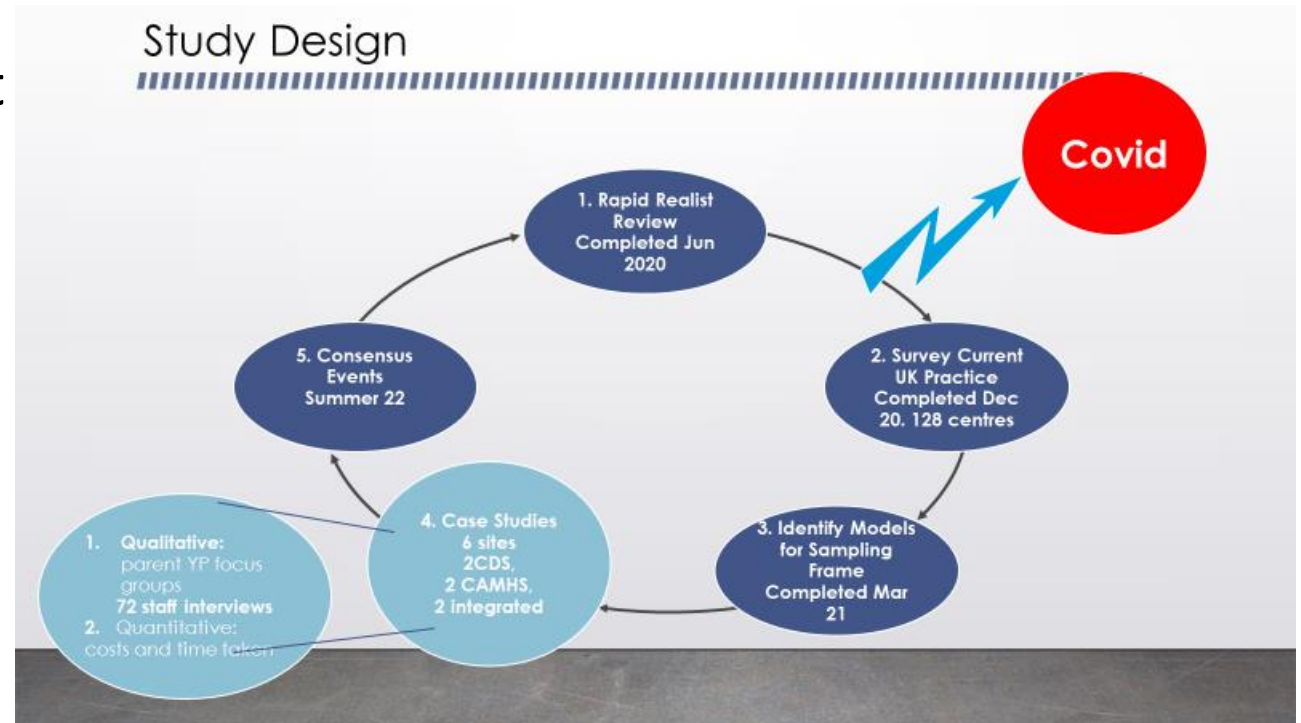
Study Design

Covid

1. Rapid Realist Review Completed Jun 2020

2. Survey Current UK Practice Completed Dec 20. 128 centres

3. Identify Models for Sampling Frame Completed Mar 21

4. Case Studies 6 sites 2CDS, 2 CAMHS, 2 integrated

5. Consensus Events Summer 22

1. Qualitative: parent YP focus groups 72 staff interviews
2. Quantitative: costs and time taken